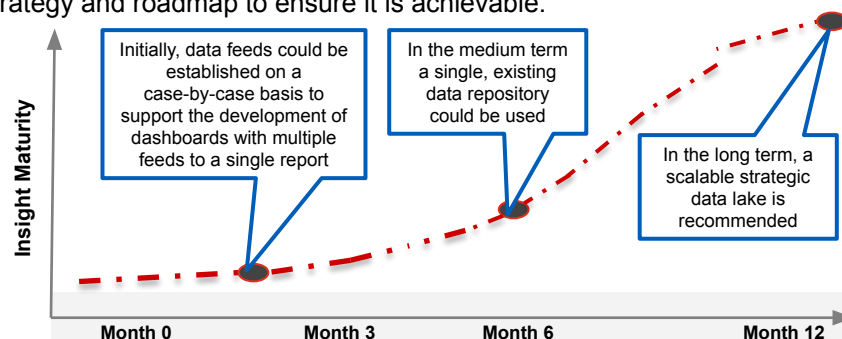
rategy and roadmap to ensure it is achievable.

Initially, data feeds could be established on a case-by-case basis to support the development of dashboards with multiple feeds to a single report

In the medium term a single, existing data repository could be used

In the long term, a scalable strategic data lake is recommended

Insight Maturity

Month 0

Month 3

Month 6

Month 12